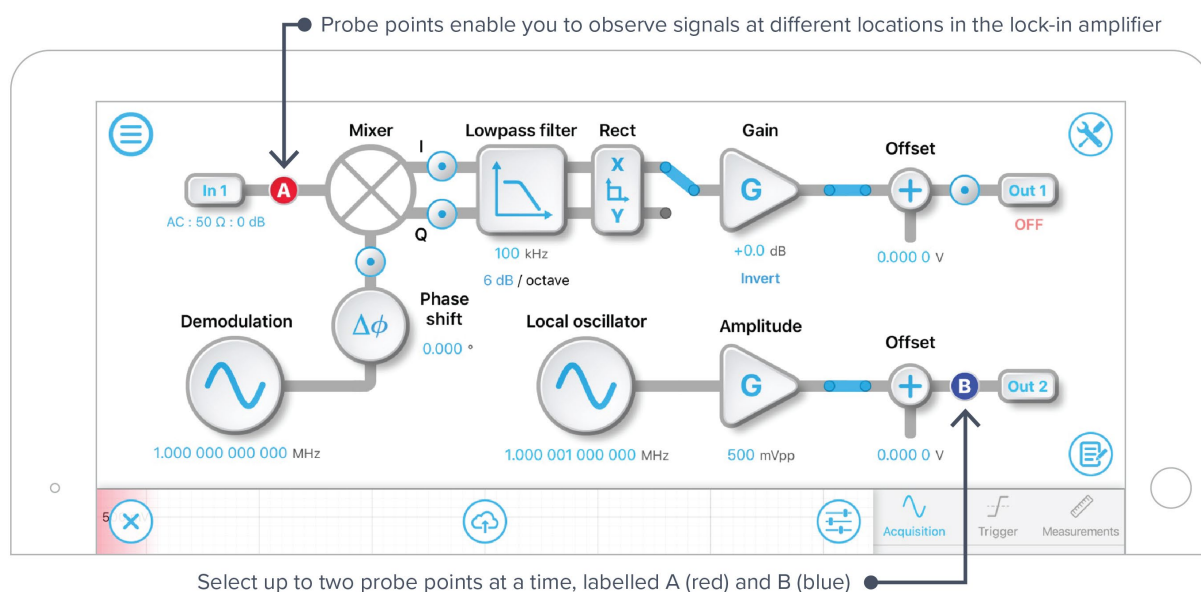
Probe points enable you to observe signals at different locations in the lock-in amplifier

Mixer

Lowpass filter

Rect

Gain

Offset

In 1

A

I

Q

X

Y

G

Out 1

AC : 50 Ω : 0 dB

OFF

100 kHz

6 dB / octave

+0.0 dB

Invert

0.000 0 V

Phase shift

$\Delta\phi$

0.000 °

Demodulation

Local oscillator

Amplitude

Offset

G

B

Out 2

1.000 000 000 000 MHz

1.000 001 000 000 MHz

500 mVpp

0.000 0 V

5

Acquisition

Trigger

Measurements

Select up to two probe points at a time, labelled A (red) and B (blue)